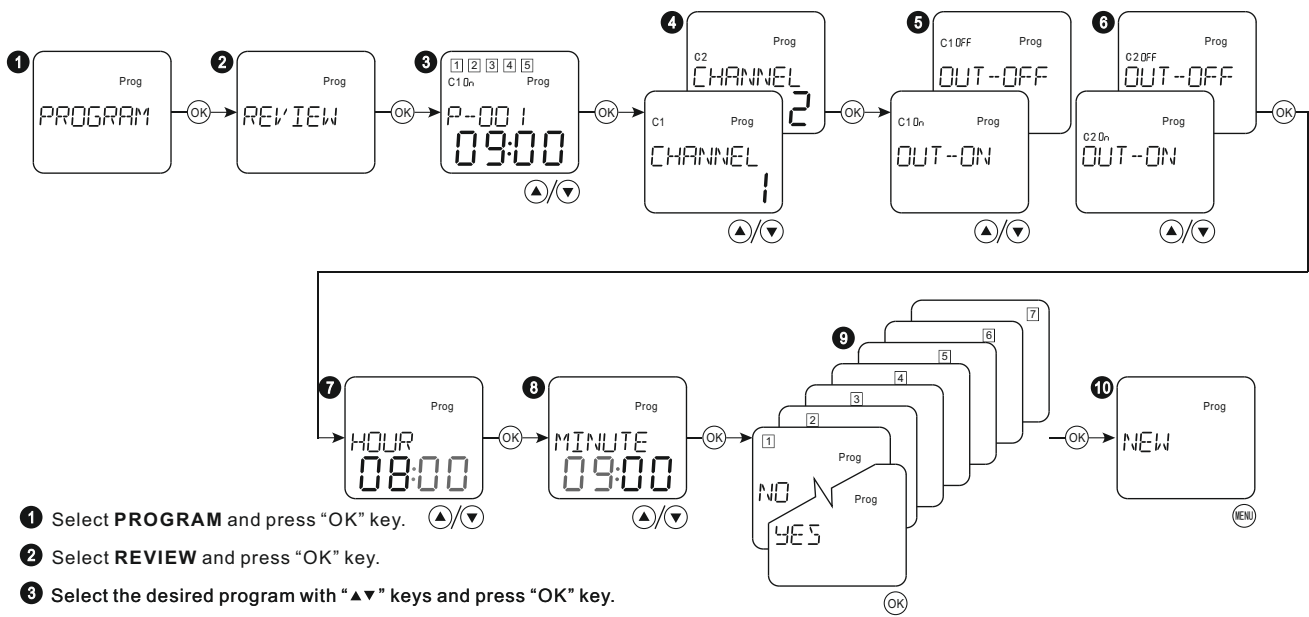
1 Prog PROGRAM OK

2 Prog REVIEW OK

3 1 2 3 4 5 C1 On Prog P-001 09:00 ▲/▼ OK

4 C2 Prog CHANNEL 2 C1 Prog CHANNEL 1 ▲/▼ OK

5 C1 OFF Prog OUT-OFF C1 On Prog OUT-ON ▲/▼

6 C2 OFF Prog OUT-OFF C2 On Prog OUT-ON ▲/▼ OK

7 Prog HOUR 08:00 ▲/▼ OK

8 Prog MINUTE 09:00 ▲/▼ OK

9 7 6 5 4 3 2 1 Prog NO Prog YES OK

OK 10 Prog NEW MENU

1 Select **PROGRAM** and press “OK” key.

2 Select **REVIEW** and press “OK” key.

3 Select the desired program with “▲▼” keys and press “OK” key.